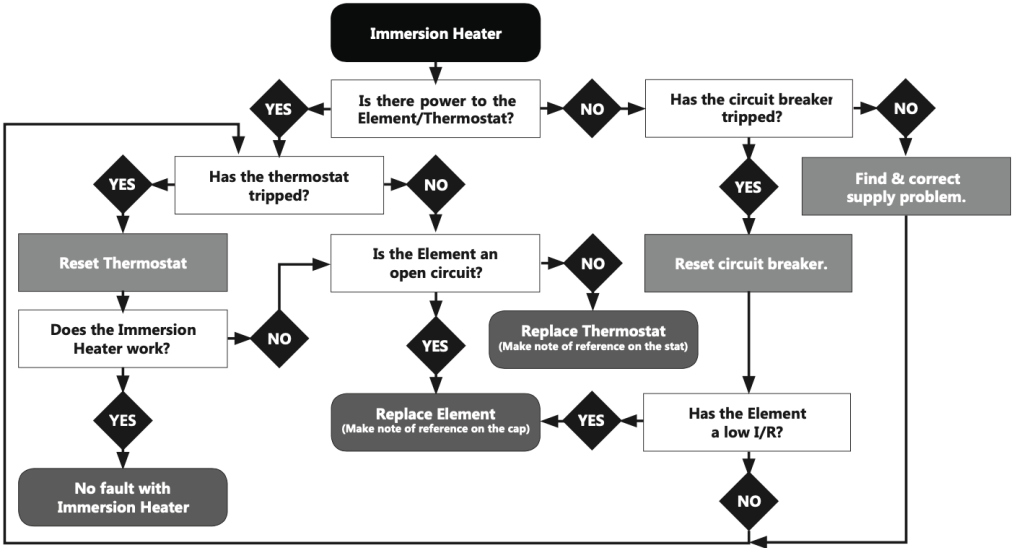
Immersion Heater

Is there power to the Element/Thermostat?

YES

NO

Has the circuit breaker tripped?

NO

Find & correct supply problem.

YES

Reset circuit breaker.

Has the thermostat tripped?

YES

NO

Reset Thermostat

Is the Element an open circuit?

NO

Replace Thermostat
(Make note of reference on the stat)

YES

Does the Immersion Heater work?

NO

YES

Replace Element
(Make note of reference on the cap)

YES

Has the Element a low I/R?

NO

No fault with Immersion Heater